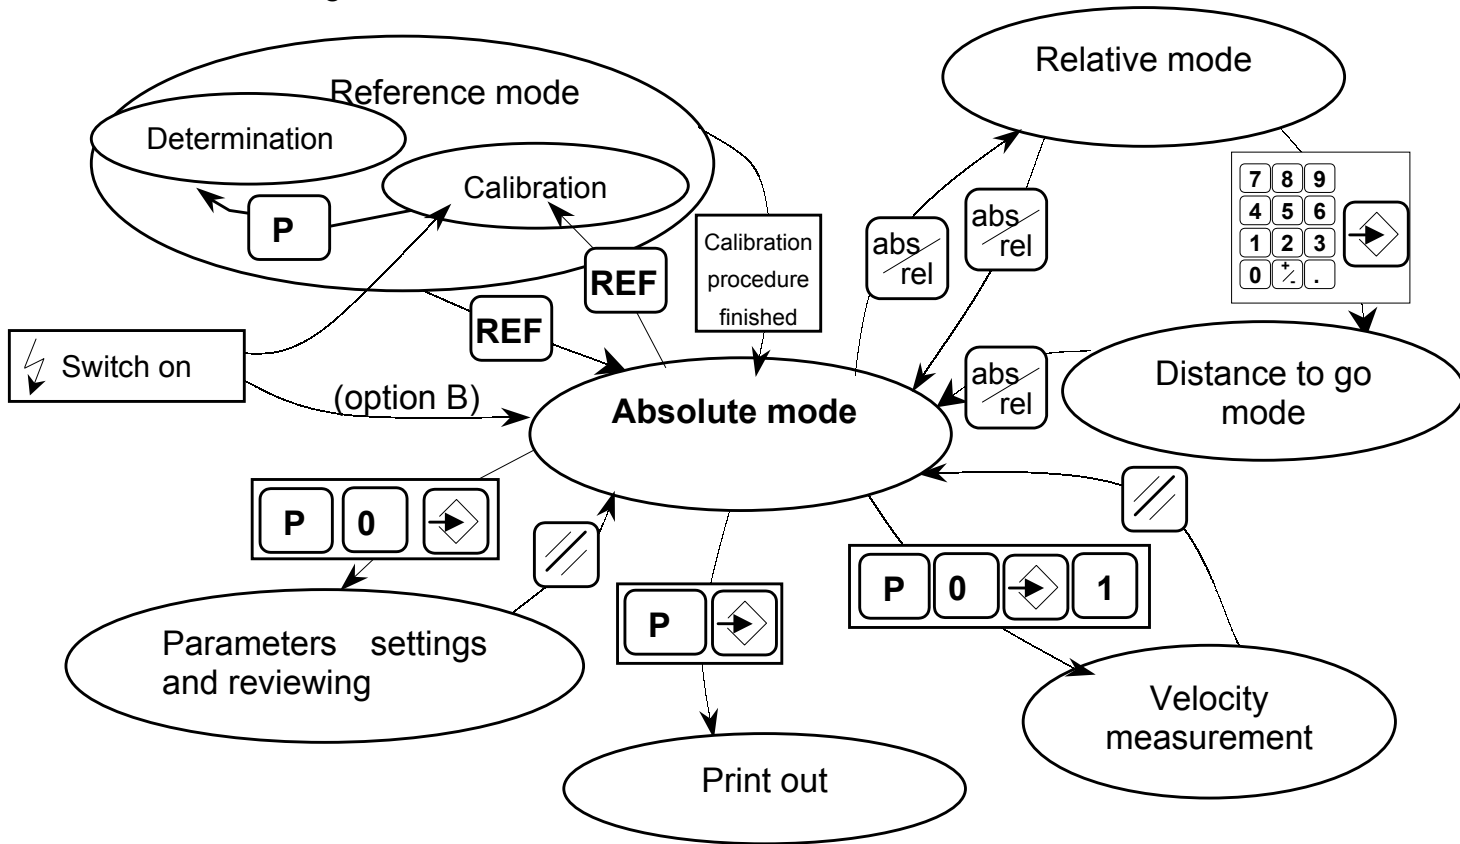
Reference mode

Determination

Calibration

P

REF

REF

Calibration procedure finished

Switch on

(option B)

Absolute mode

Relative mode

abs/rel

abs/rel

7 8 9
4 5 6
1 2 3
0 +/- .

abs/rel

Distance to go mode

P 0

Parameters settings and reviewing

P

P 0 1

Print out

Velocity measurement